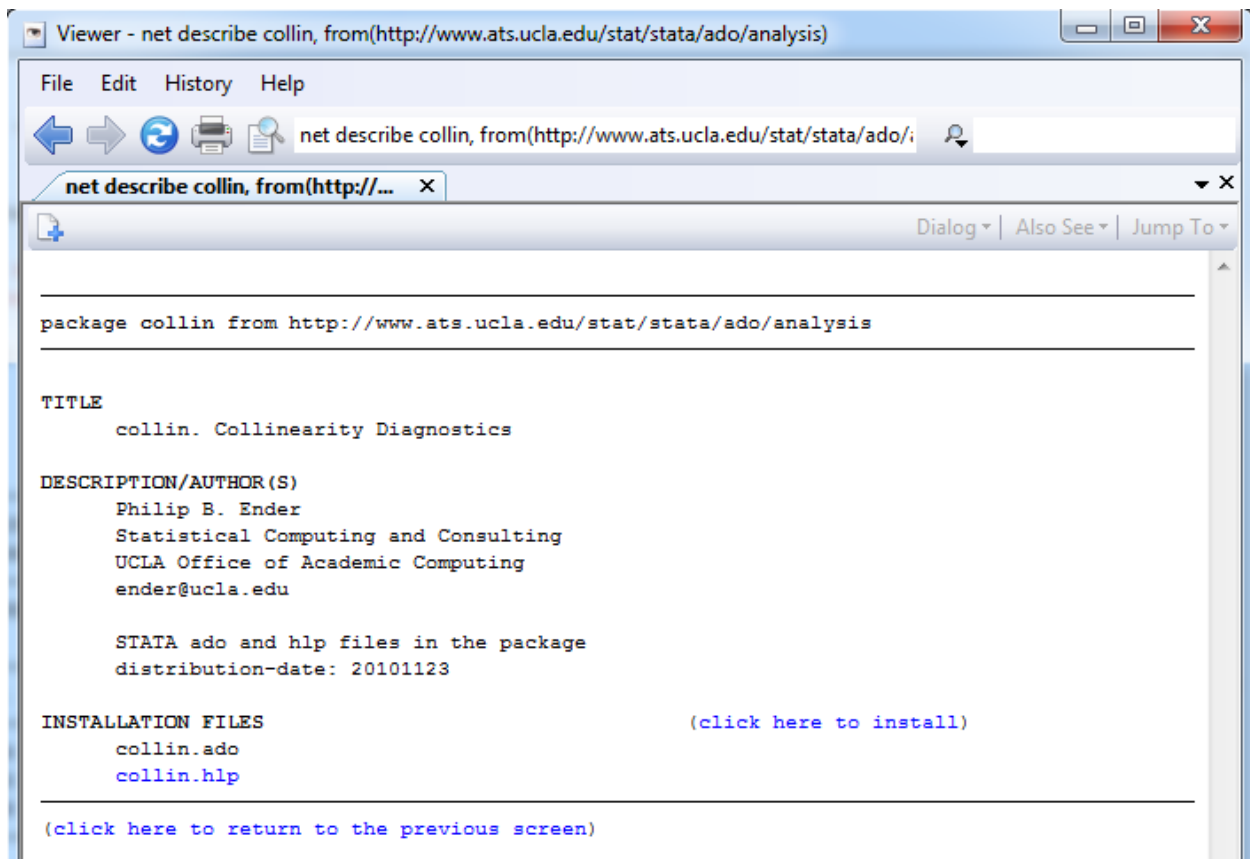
Viewer - net describe collin, from(http://www.ats.ucla.edu/stat/stata/ado/analysis)

File Edit History Help

net describe collin, from(http://www.ats.ucla.edu/stat/stata/ado/a

net describe collin, from(http://... ×

Dialog ▾ | Also See ▾ | Jump To ▾

package collin from http://www.ats.ucla.edu/stat/stata/ado/analysis

TITLE
collin. Collinearity Diagnostics

DESCRIPTION/AUTHOR(S)
Philip B. Ender
Statistical Computing and Consulting
UCLA Office of Academic Computing
ender@ucla.edu

STATA ado and hlp files in the package
distribution-date: 20101123

INSTALLATION FILES (click here to install)
collin.ado
collin.hlp

(click here to return to the previous screen)